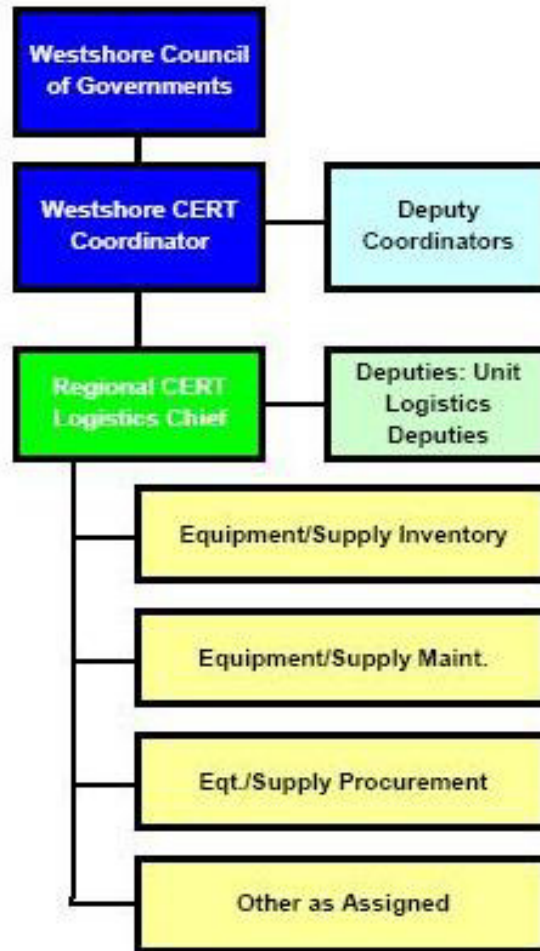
Westshore Council of Governments

Westshore CERT Coordinator

Deputy Coordinators

Regional CERT Logistics Chief

Deputies: Unit Logistics Deputies

Equipment/Supply Inventory

Equipment/Supply Maint.

Eqt./Supply Procurement

Other as Assigned